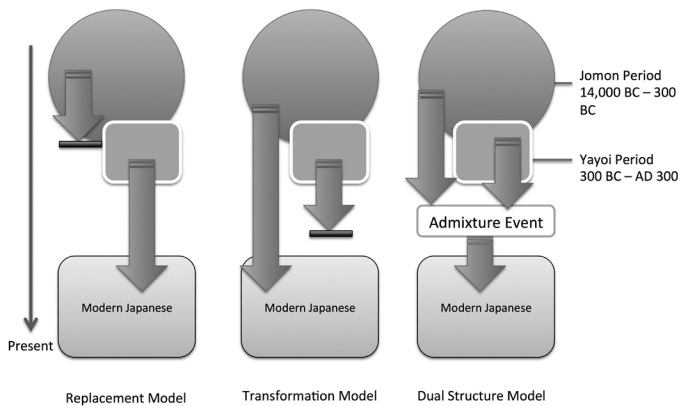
Jomon Period 14,000 BC – 300 BC

Yayoi Period 300 BC – AD 300

Admixture Event

Modern Japanese

Modern Japanese

Modern Japanese

Present

Replacement Model

Transformation Model

Dual Structure Model